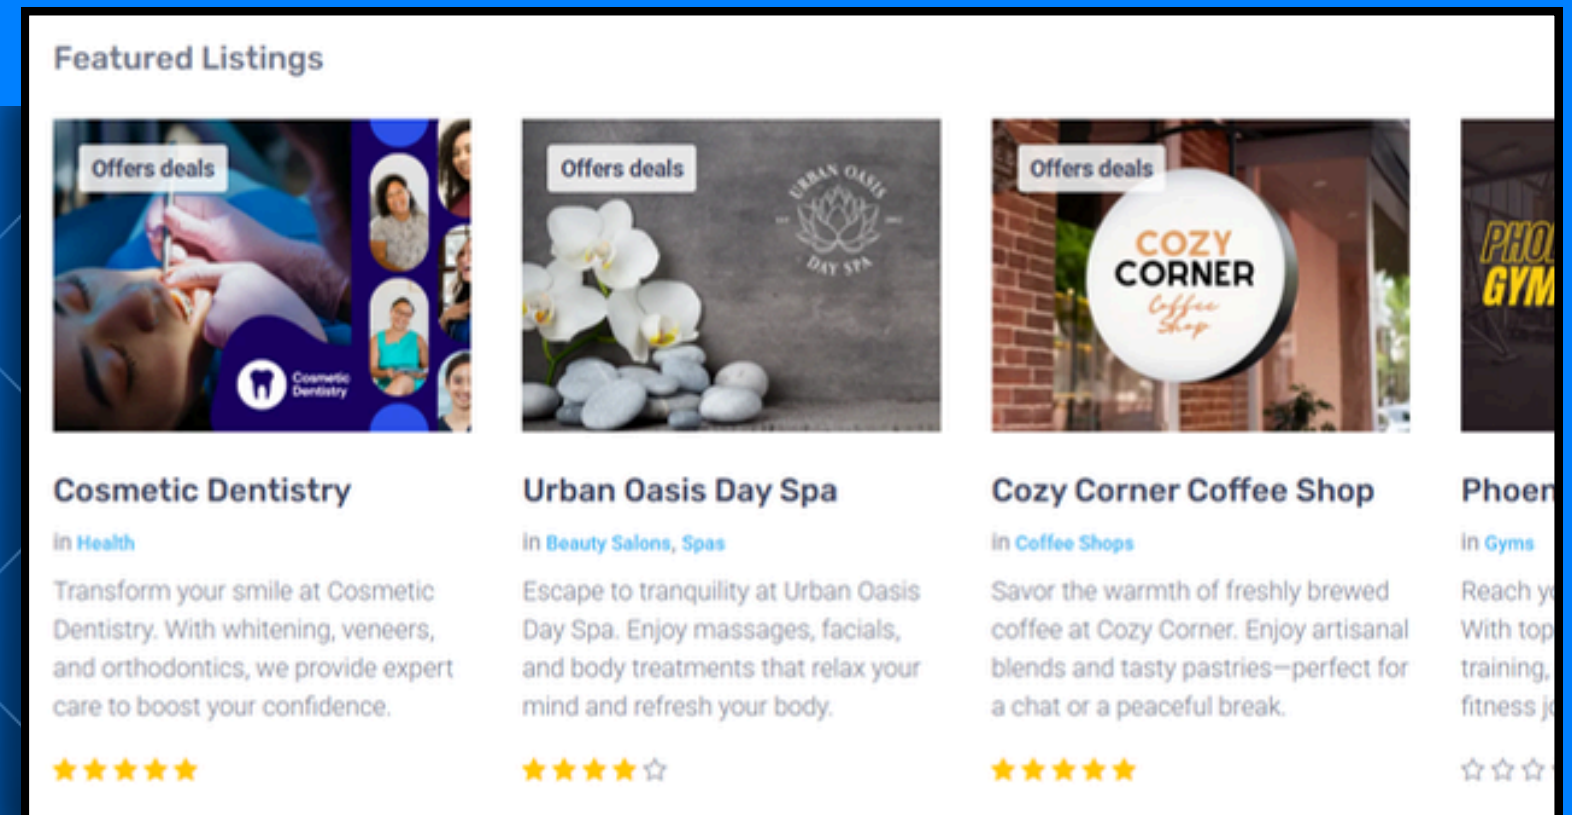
Featured Listings

Offers deals

Cosmetic Dentistry

Offers deals

URBAN OASIS DAY SPA

Offers deals

COZY CORNER Coffee Shop

PHO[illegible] GYM

Cosmetic Dentistry

in Health

Transform your smile at Cosmetic Dentistry. With whitening, veneers, and orthodontics, we provide expert care to boost your confidence.

★★★★★

Urban Oasis Day Spa

in Beauty Salons, Spas

Escape to tranquility at Urban Oasis Day Spa. Enjoy massages, facials, and body treatments that relax your mind and refresh your body.

★★★★☆

Cozy Corner Coffee Shop

in Coffee Shops

Savor the warmth of freshly brewed coffee at Cozy Corner. Enjoy artisanal blends and tasty pastries—perfect for a chat or a peaceful break.

★★★★★

Phoe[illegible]

in Gyms

Reach y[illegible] With top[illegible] training,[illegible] fitness j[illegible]

☆☆☆